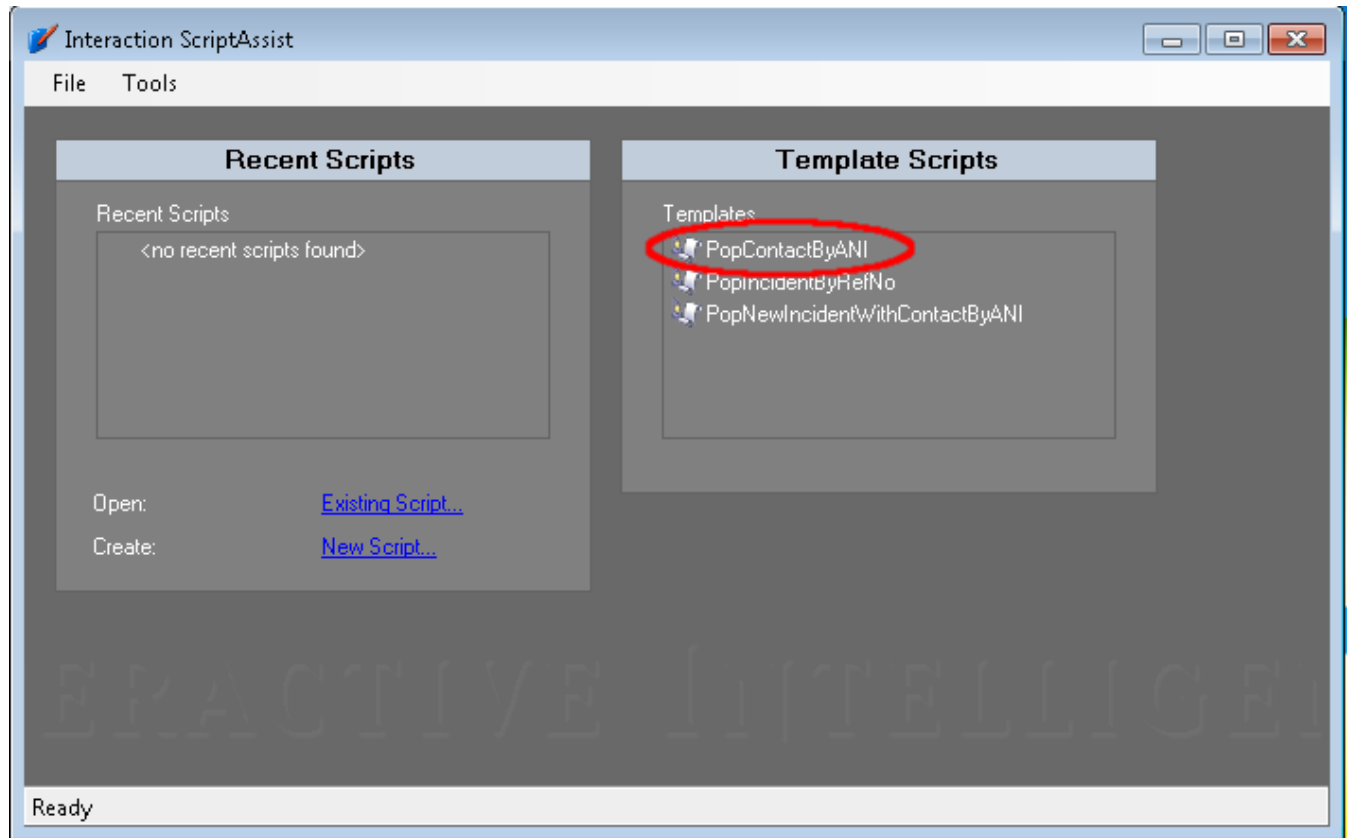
Interaction ScriptAssist

File Tools

Recent Scripts

Recent Scripts

<no recent scripts found>

Open: Existing Script...

Create: New Script...

Template Scripts

Templates

PopContactByANI

PopIncidentByRefNo

PopNewIncidentWithContactByANI

ERACTIVE INTELLIGE

Ready